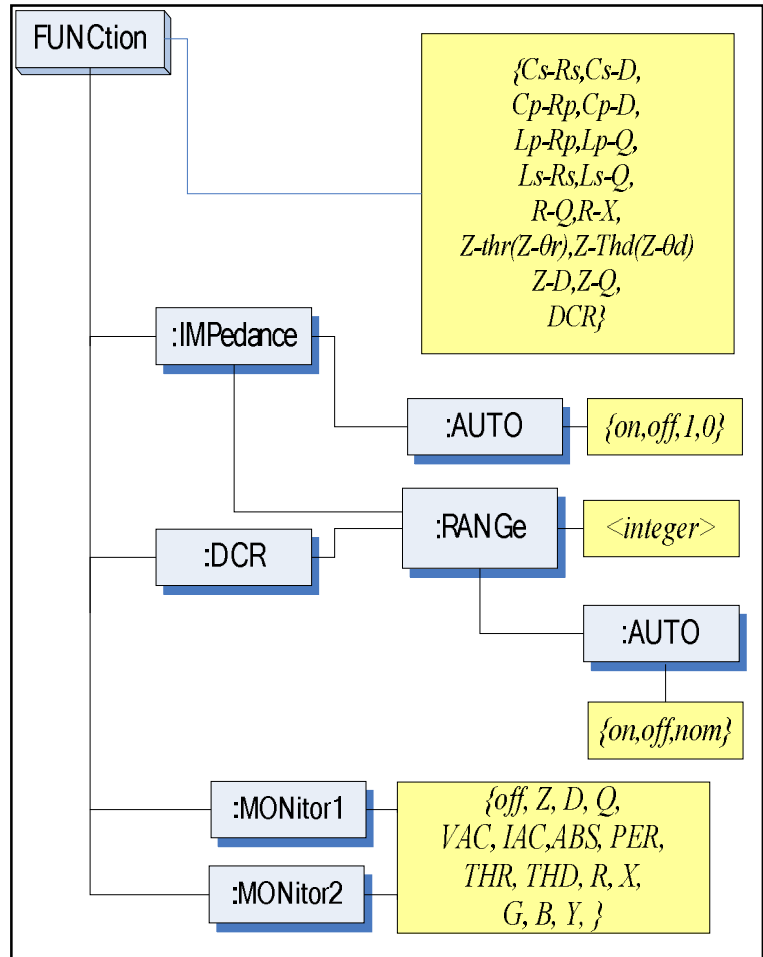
FUNCtion

{Cs-Rs,Cs-D, Cp-Rp,Cp-D, Lp-Rp,Lp-Q, Ls-Rs,Ls-Q, R-Q,R-X, Z-thr(Z-θr),Z-Thd(Z-θd) Z-D,Z-Q, DCR}

:IMPedance

:AUTO

{on,off,1,0}

:DCR

:RANGe

<integer>

:AUTO

{on,off,nom}

:MONitor1

:MONitor2

{off, Z, D, Q, VAC, IAC,ABS, PER, THR, THD, R, X, G, B, Y, }